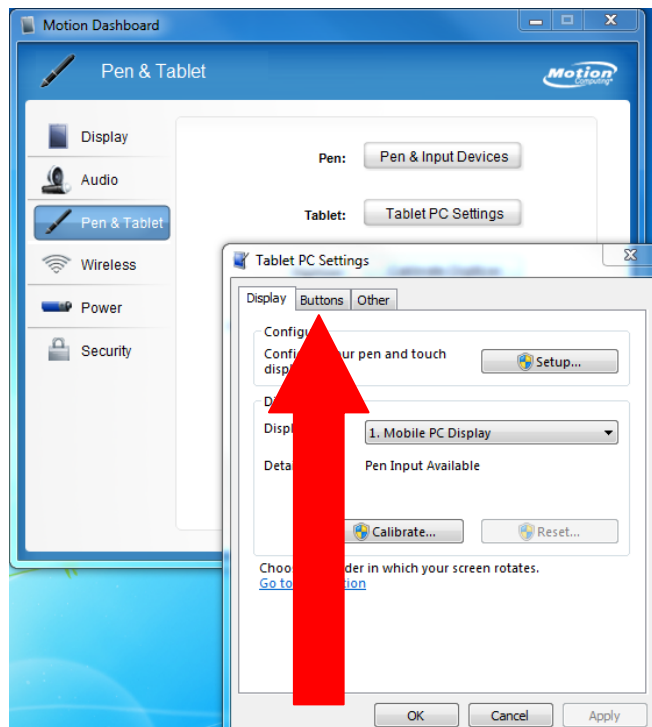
Motion Dashboard

Pen & Tablet

Motion Computing

Display

Audio

Pen & Tablet

Wireless

Power

Security

Pen: Pen & Input Devices

Tablet: Tablet PC Settings

Tablet PC Settings

Display Buttons Other

Configu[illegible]

Confi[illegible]our pen and touch disp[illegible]

Setup...

Di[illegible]

Displ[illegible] 1. Mobile PC Display

Deta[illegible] Pen Input Available

Calibrate... Reset...

Choo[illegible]der in which your screen rotates.

Go to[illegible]tion

OK Cancel Apply